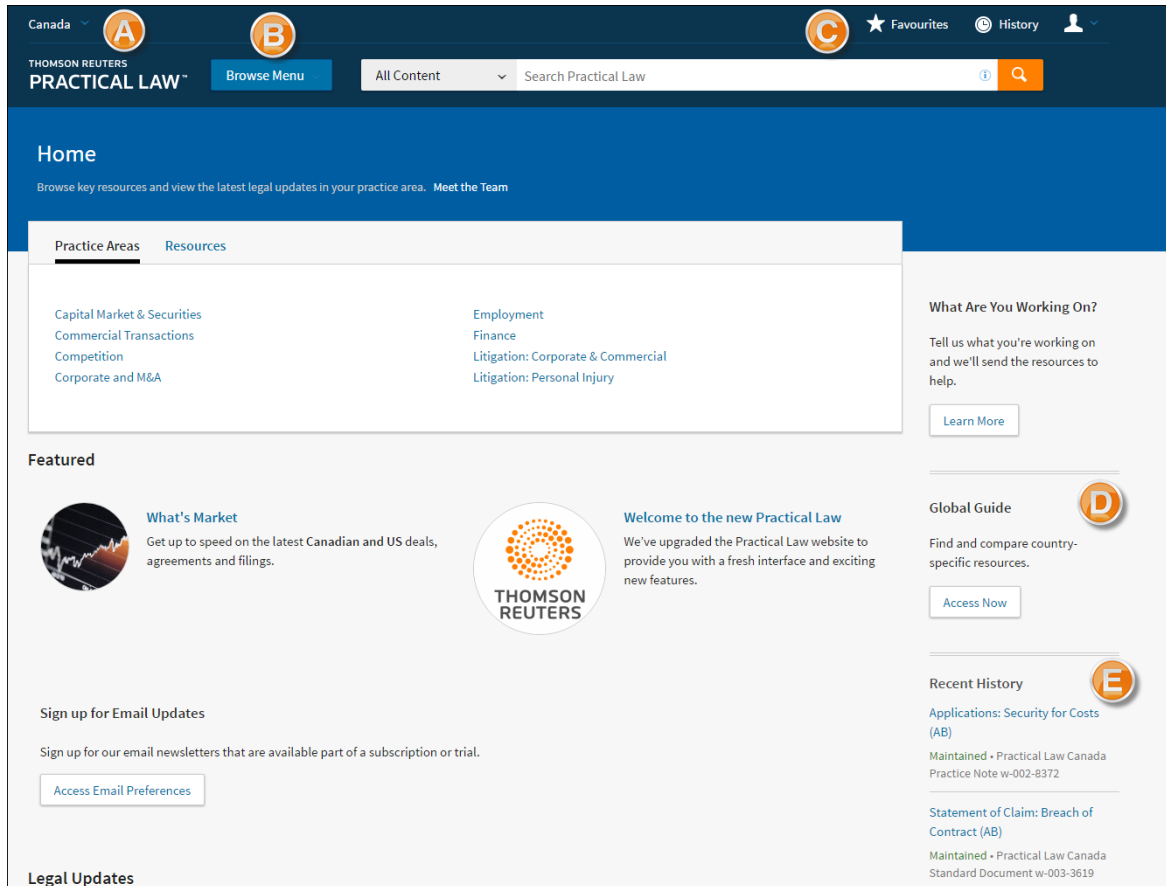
Canada A B C Favourites History

THOMSON REUTERS
PRACTICAL LAW™

Browse Menu

All Content Search Practical Law

Home

Browse key resources and view the latest legal updates in your practice area. Meet the Team

Practice Areas Resources

Capital Market & Securities
Commercial Transactions
Competition
Corporate and M&A

Employment
Finance
Litigation: Corporate & Commercial
Litigation: Personal Injury

Featured

What's Market

Get up to speed on the latest Canadian and US deals, agreements and filings.

THOMSON REUTERS

Welcome to the new Practical Law

We've upgraded the Practical Law website to provide you with a fresh interface and exciting new features.

Sign up for Email Updates

Sign up for our email newsletters that are available part of a subscription or trial.

Access Email Preferences

Legal Updates

What Are You Working On?

Tell us what you're working on and we'll send the resources to help.

Learn More

Global Guide D

Find and compare country-specific resources.

Access Now

Recent History E

Applications: Security for Costs (AB)

Maintained • Practical Law Canada Practice Note w-002-8372

Statement of Claim: Breach of Contract (AB)

Maintained • Practical Law Canada Standard Document w-003-3619